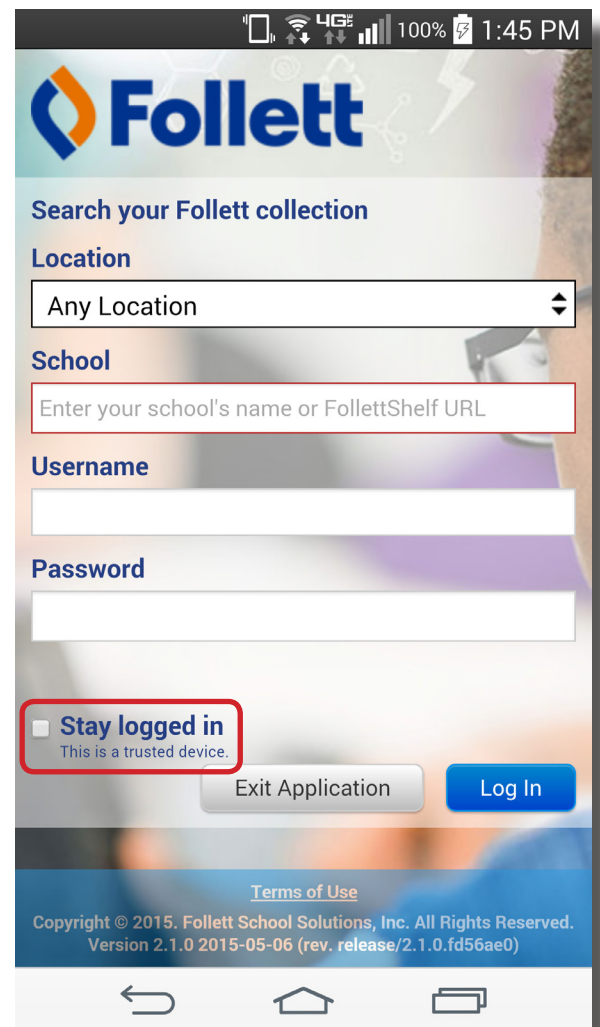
4G 100% 1:45 PM

Follett

Search your Follett collection

Location

Any Location

School

Enter your school's name or FollettShelf URL

Username

Password

Stay logged in
This is a trusted device.

Exit Application

Log In

Terms of Use

Copyright © 2015. Follett School Solutions, Inc. All Rights Reserved.
Version 2.1.0 2015-05-06 (rev. release/2.1.0.fd56ae0)